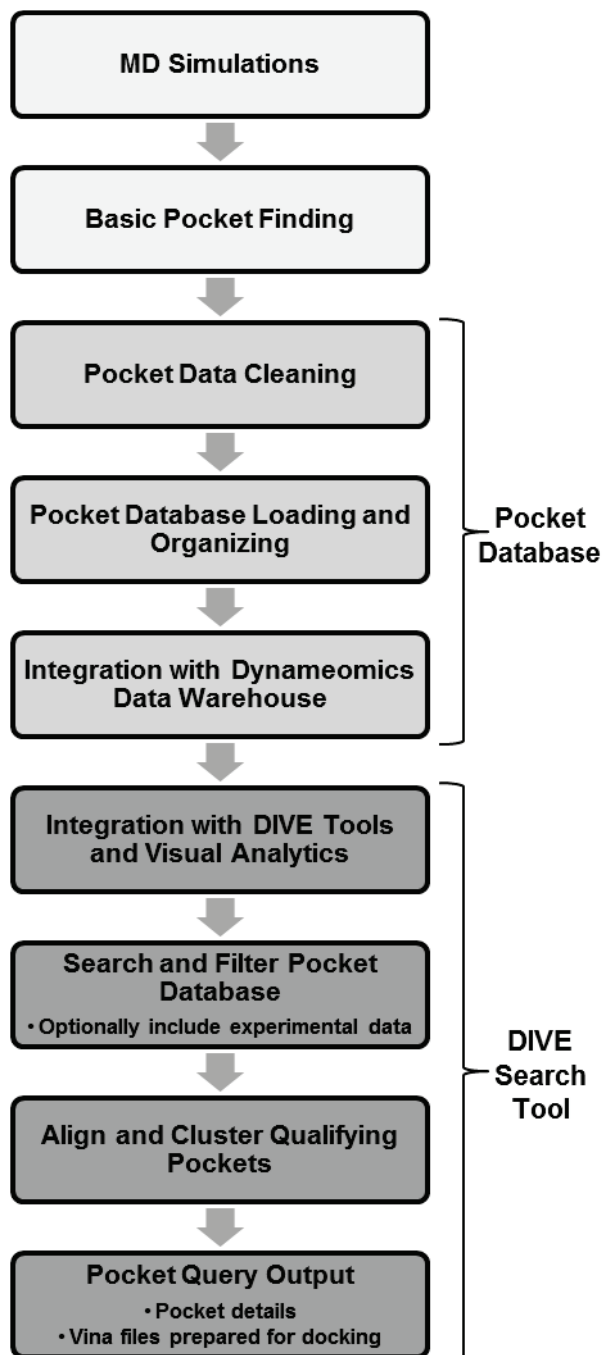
MD Simulations

Basic Pocket Finding

Pocket Data Cleaning

Pocket Database Loading and Organizing

Integration with Dynameomics Data Warehouse

Pocket Database

Integration with DIVE Tools and Visual Analytics

Search and Filter Pocket Database
• Optionally include experimental data

Align and Cluster Qualifying Pockets

Pocket Query Output
• Pocket details
• Vina files prepared for docking

DIVE Search Tool